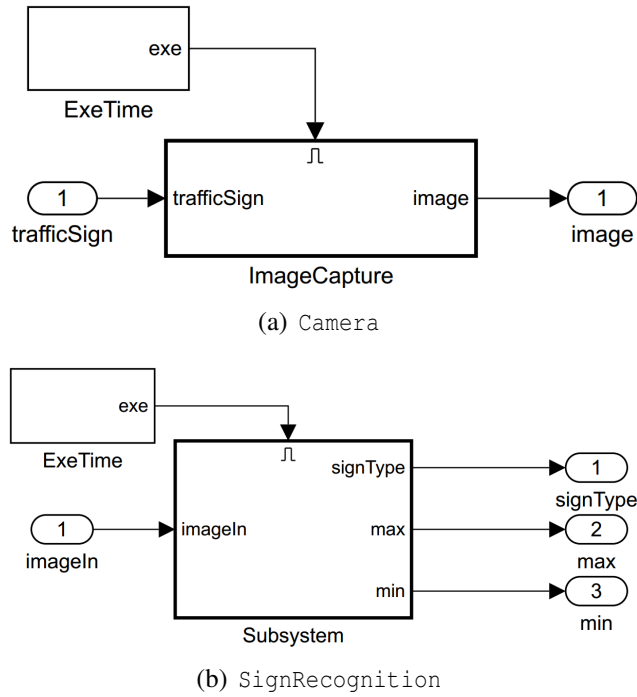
exe

ExeTime

1

trafficSign

trafficSign

image

1

image

ImageCapture

(a) Camera

exe

ExeTime

signType

1

signType

1

imageIn

imageIn

max

2

max

min

3

min

Subsystem

(b) SignRecognition